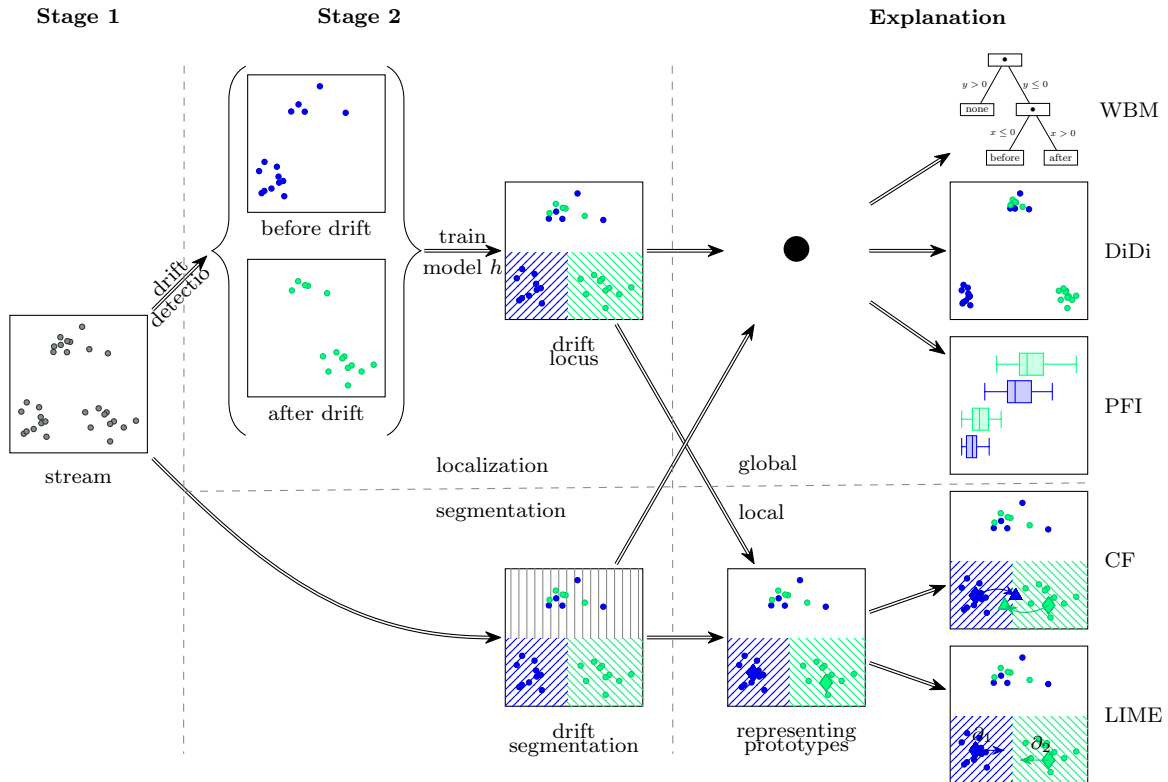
Stage 1

Stage 2

Explanation

drift detectio

stream

before drift

after drift

train model $h$

drift locus

localization

segmentation

drift segmentation

global

local

representing prototypes

$y > 0$

$y \leq 0$

none

$x \leq 0$

$x > 0$

before

after

WBM

DiDi

PFI

CF

LIME

$\partial_1$

$\partial_2$